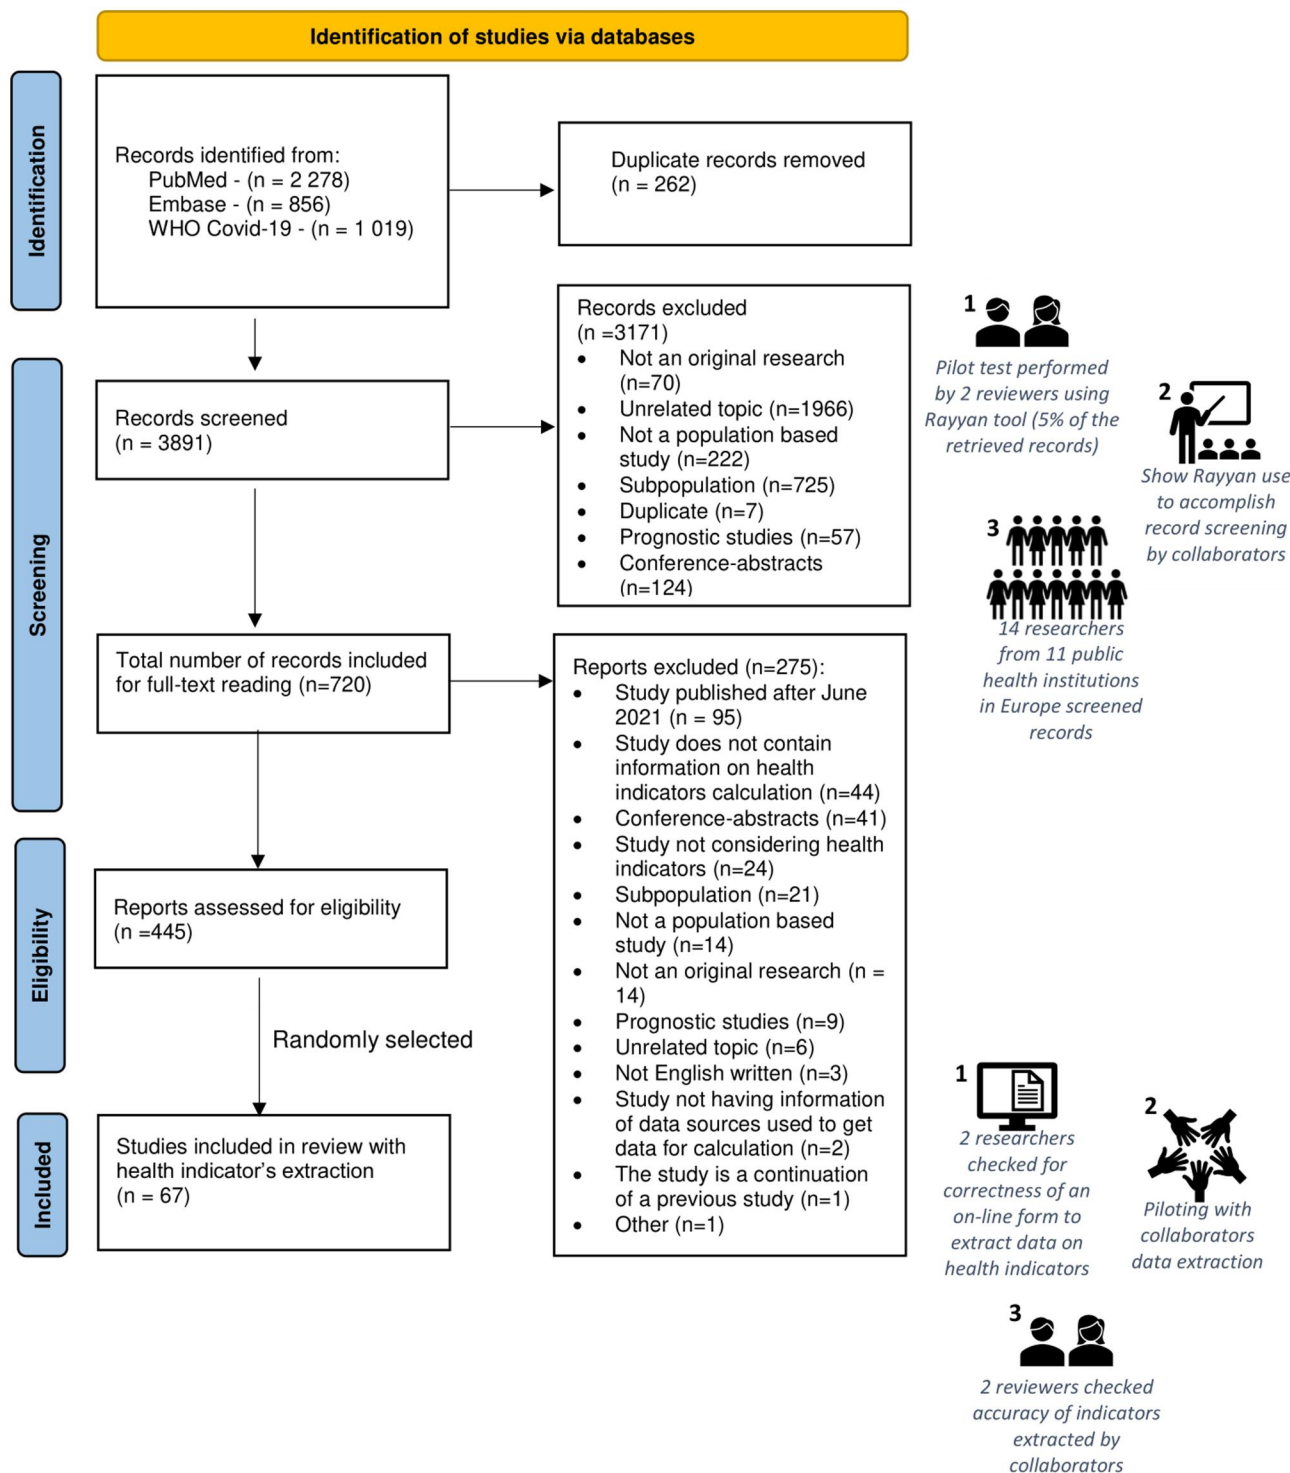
Identification of studies via databases

Identification

Records identified from:
PubMed - (n = 2 278)
Embase - (n = 856)
WHO Covid-19 - (n = 1 019)

Duplicate records removed
(n = 262)

Screening

Records screened
(n = 3891)

Records excluded
(n =3171)
- Not an original research (n=70)
- Unrelated topic (n=1966)
- Not a population based study (n=222)
- Subpopulation (n=725)
- Duplicate (n=7)
- Prognostic studies (n=57)
- Conference-abstracts (n=124)

1
Pilot test performed by 2 reviewers using Rayyan tool (5% of the retrieved records)

2
Show Rayyan use to accomplish record screening by collaborators

3
14 researchers from 11 public health institutions in Europe screened records

Total number of records included for full-text reading (n=720)

Reports excluded (n=275):
- Study published after June 2021 (n = 95)
- Study does not contain information on health indicators calculation (n=44)
- Conference-abstracts (n=41)
- Study not considering health indicators (n=24)
- Subpopulation (n=21)
- Not a population based study (n=14)
- Not an original research (n = 14)
- Prognostic studies (n=9)
- Unrelated topic (n=6)
- Not English written (n=3)
- Study not having information of data sources used to get data for calculation (n=2)
- The study is a continuation of a previous study (n=1)
- Other (n=1)

Eligibility

Reports assessed for eligibility
(n =445)

Randomly selected

Included

Studies included in review with health indicator's extraction
(n = 67)

1
2 researchers checked for correctness of an on-line form to extract data on health indicators

2
Piloting with collaborators data extraction

3
2 reviewers checked accuracy of indicators extracted by collaborators